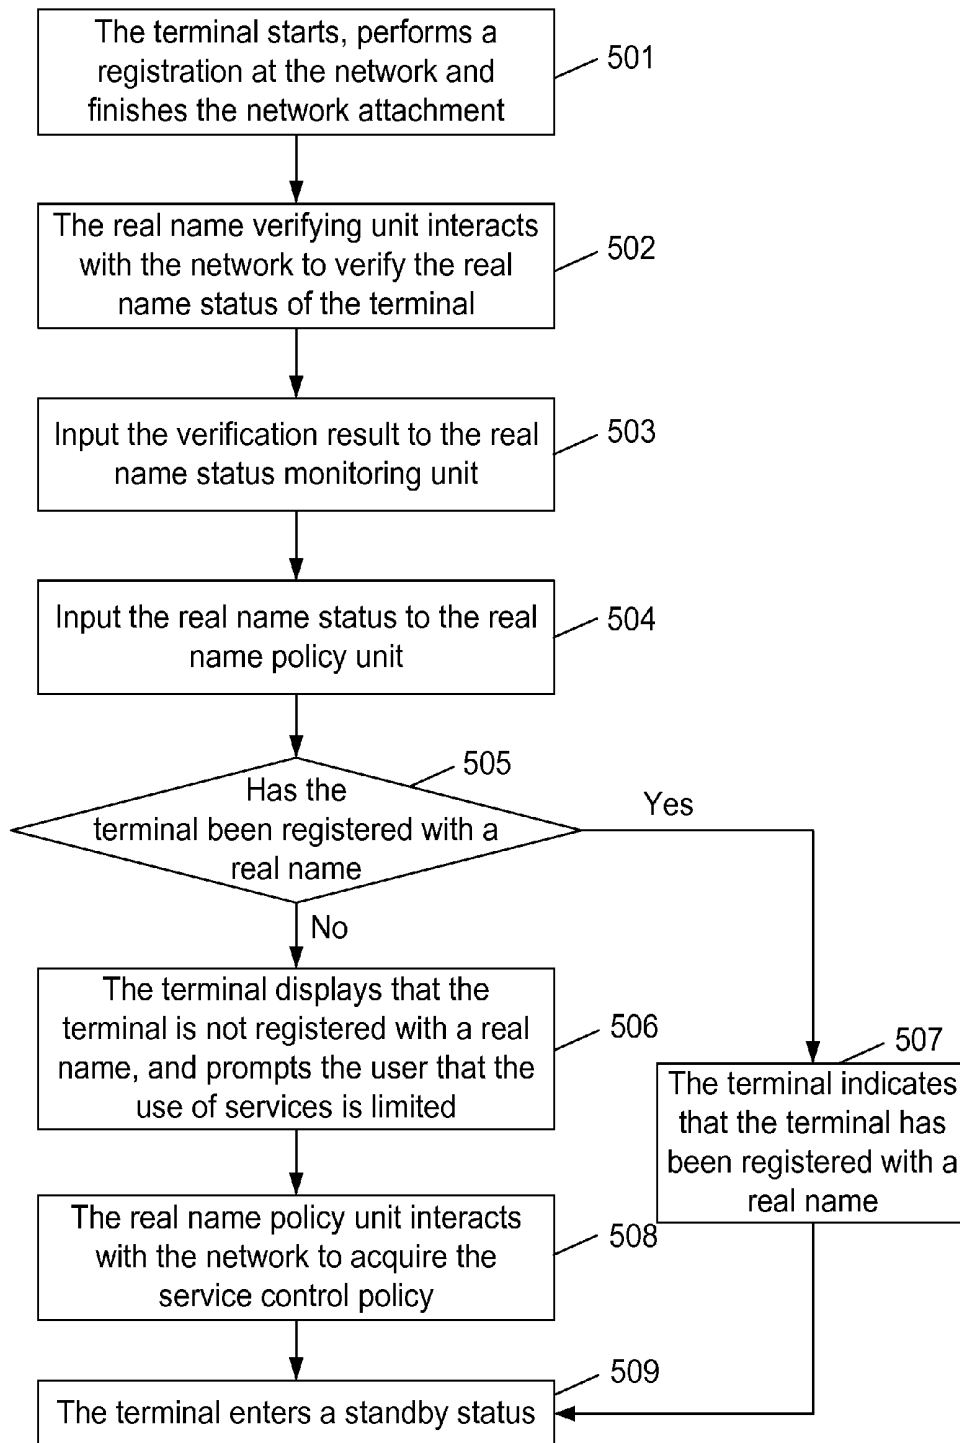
The terminal starts, performs a registration at the network and finishes the network attachment

501

The real name verifying unit interacts with the network to verify the real name status of the terminal

502

Input the verification result to the real name status monitoring unit

503

Input the real name status to the real name policy unit

504

505

Has the terminal been registered with a real name

Yes

No

The terminal displays that the terminal is not registered with a real name, and prompts the user that the use of services is limited

506

507

The terminal indicates that the terminal has been registered with a real name

The real name policy unit interacts with the network to acquire the service control policy

508

509

The terminal enters a standby status